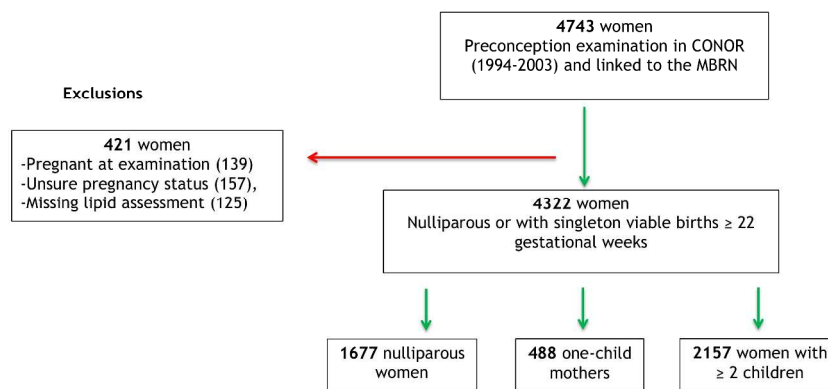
**4743** women
Preconception examination in CONOR (1994-2003) and linked to the MBRN

**Exclusions**

**421** women
-Pregnant at examination (139)
-Unsure pregnancy status (157),
-Missing lipid assessment (125)

**4322** women
Nulliparous or with singleton viable births ≥ 22 gestational weeks

**1677** nulliparous women

**488** one-child mothers

**2157** women with ≥ 2 children